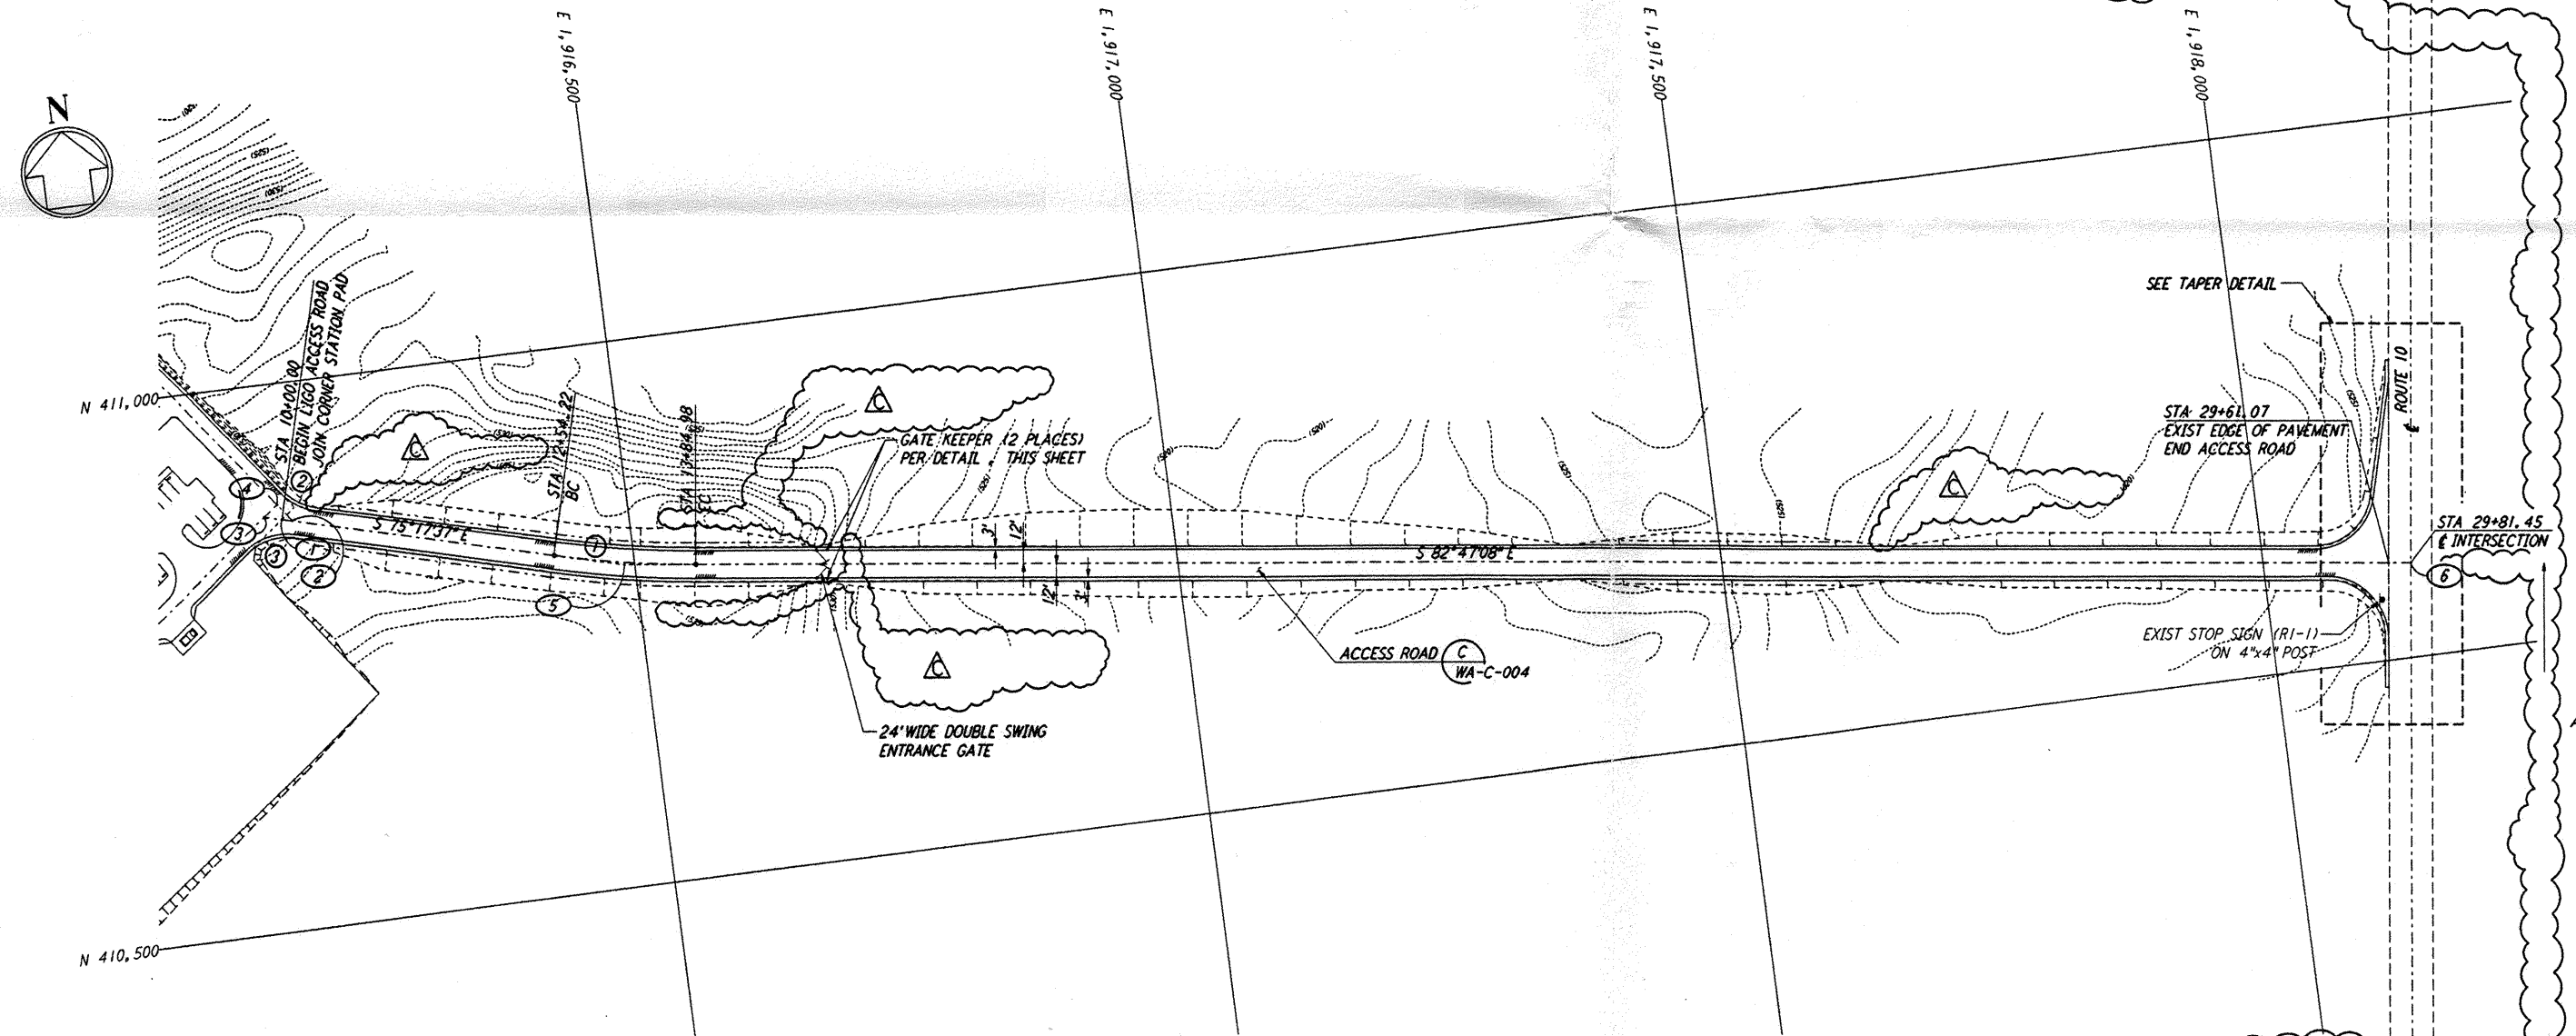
N

E 1,916,500

E 1,917,000

E 1,917,500

E 1,918,000

N 411,000

N 410,500

STA 10+00.00
BEGIN LIGO ACCESS ROAD
JOIN CORNER STATION PAD

STA 12+54.22
BC

STA 17+84.98
EC

C

C

C

C

GATE KEEPER (2 PLACES)
PER DETAIL , THIS SHEET

S 75°17'37" E

S 82°41'08" E

3'

12'

12'

3'

1

2

3

4

3

1

2

5

6

24' WIDE DOUBLE SWING
ENTRANCE GATE

ACCESS ROAD C
WA-C-004

SEE TAPER DETAIL

STA 29+61.07
EXIST EDGE OF PAVEMENT
END ACCESS ROAD

ROUTE 10
℄

STA 29+81.45
℄ INTERSECTION

EXIST STOP SIGN (R1-1)
ON 4"x4" POST